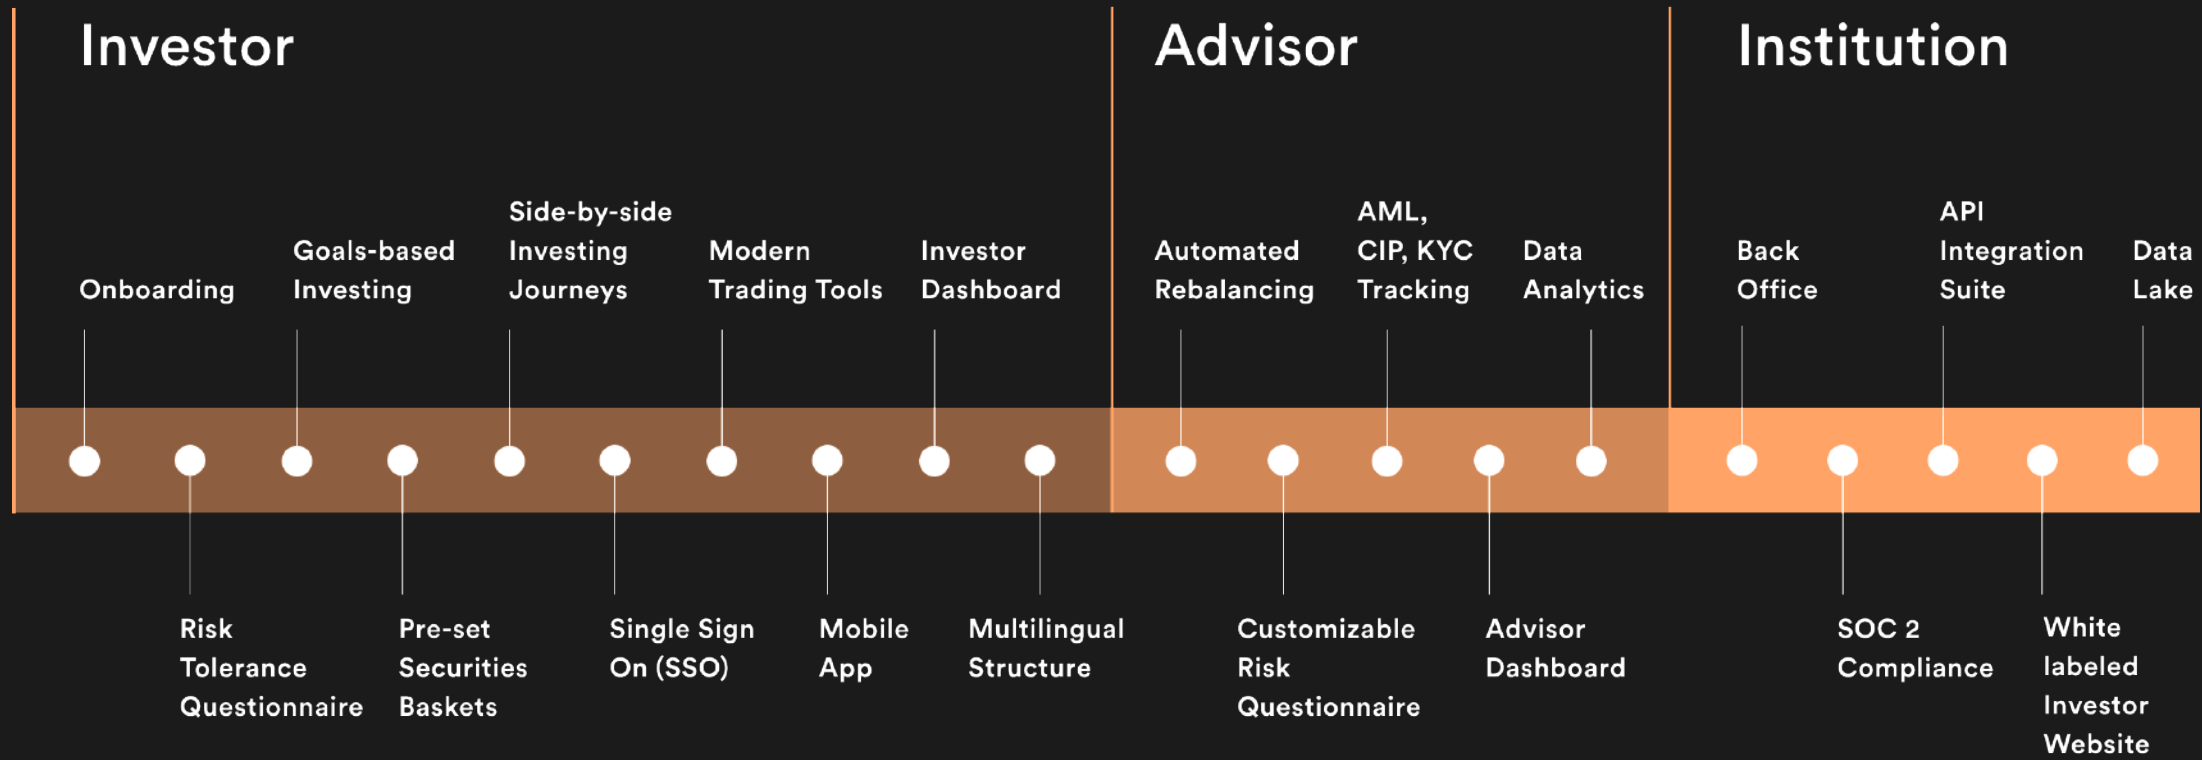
Investor

Onboarding

Risk Tolerance Questionnaire

Goals-based Investing

Pre-set Securities Baskets

Side-by-side Investing Journeys

Single Sign On (SSO)

Modern Trading Tools

Mobile App

Investor Dashboard

Multilingual Structure

Advisor

Automated Rebalancing

Customizable Risk Questionnaire

AML, CIP, KYC Tracking

Advisor Dashboard

Data Analytics

Institution

Back Office

SOC 2 Compliance

API Integration Suite

White labeled Investor Website

Data Lake